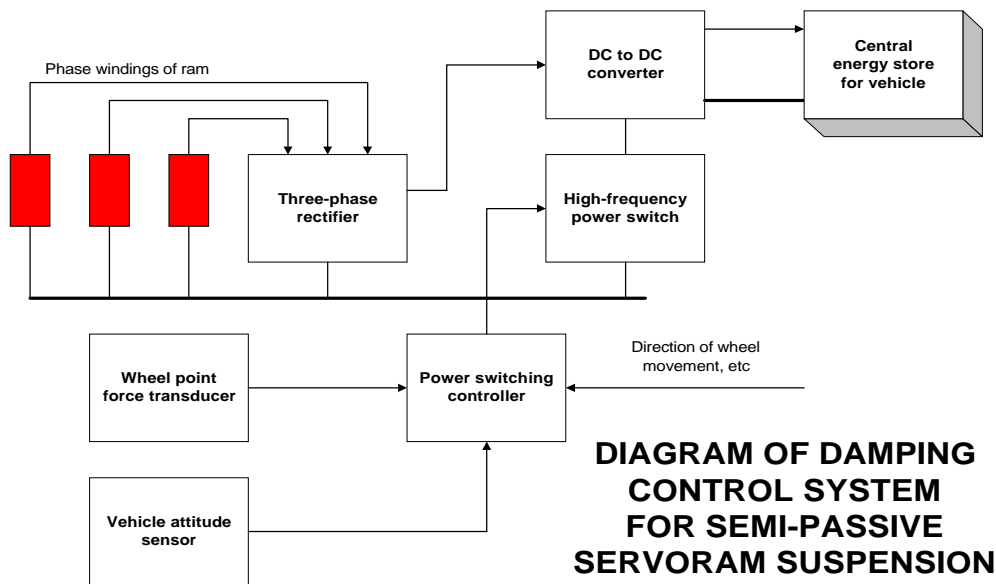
Phase windings of ram

DC to DC converter

Central energy store for vehicle

Three-phase rectifier

High-frequency power switch

Direction of wheel movement, etc

Wheel point force transducer

Power switching controller

Vehicle attitude sensor

DIAGRAM OF DAMPING CONTROL SYSTEM FOR SEMI-PASSIVE SERVORAM SUSPENSION